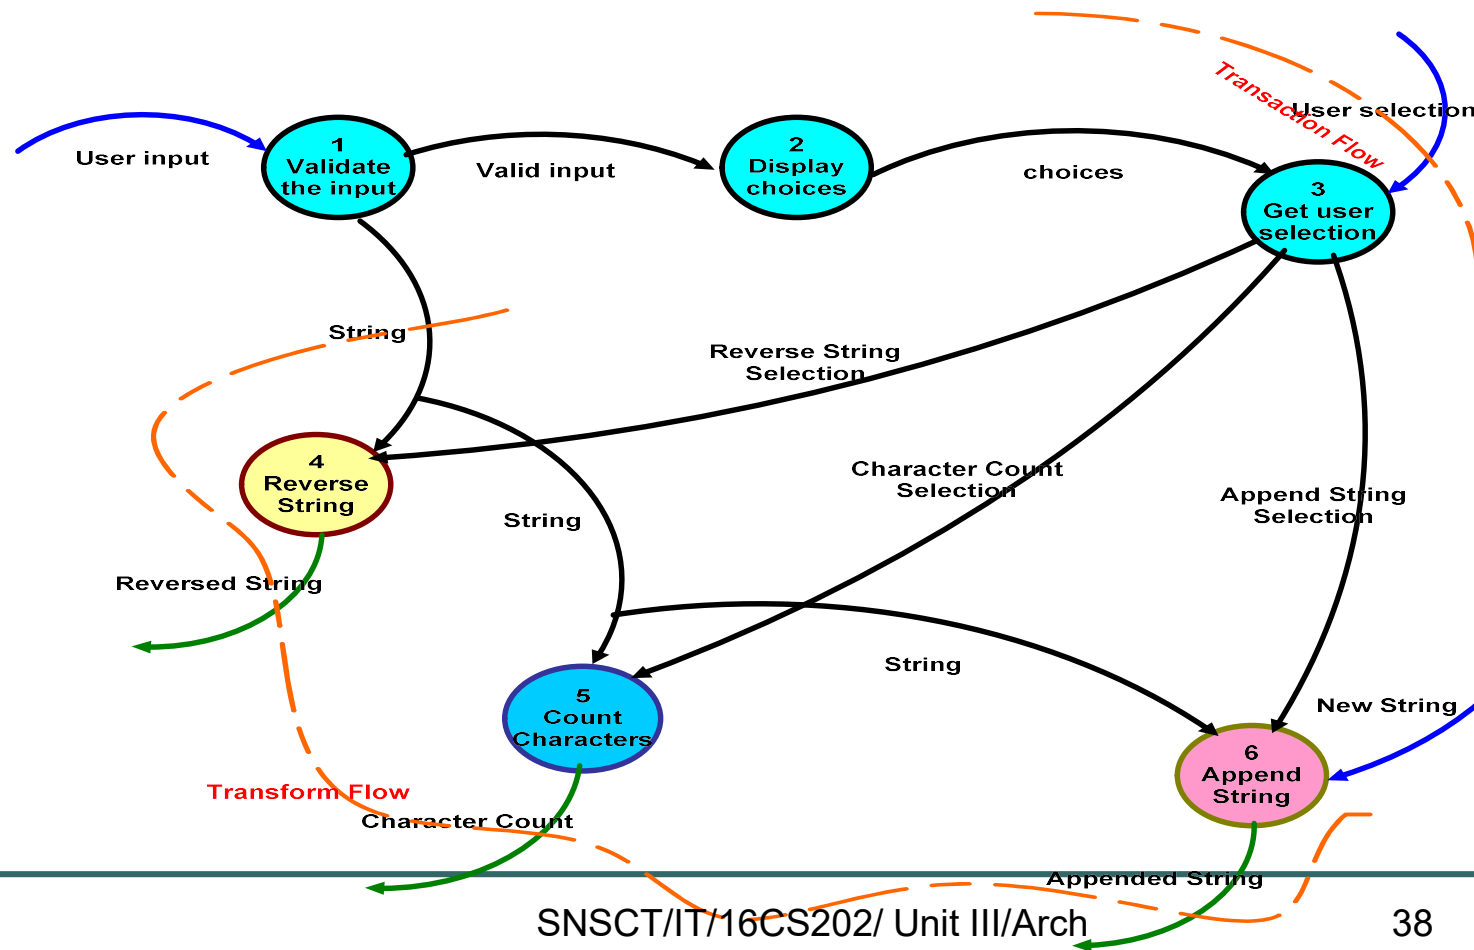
User input

1
Validate
the input

Valid input

2
Display
choices

choices

Transaction Flow

User selection

3
Get user
selection

String

Reverse String
Selection

4
Reverse
String

String

Character Count
Selection

Append String
Selection

Reversed String

5
Count
Characters

String

New String

6
Append
String

Transform Flow

Character Count

Appended String

SNSCT/IT/16CS202/ Unit III/Arch

38